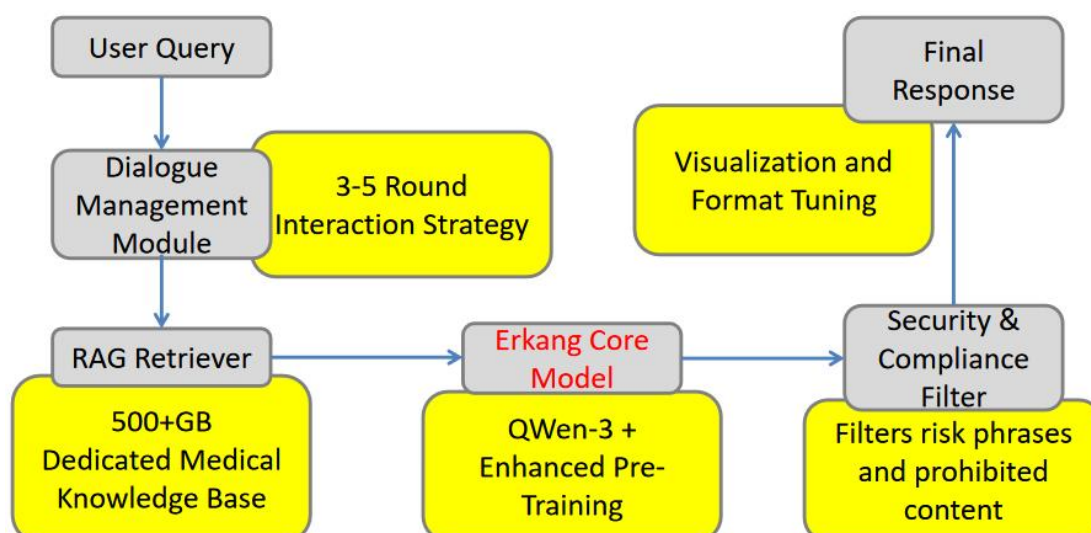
User Query

Dialogue Management Module

3-5 Round Interaction Strategy

RAG Retriever

500+GB Dedicated Medical Knowledge Base

Erkang Core Model

QWen-3 + Enhanced Pre-Training

Security & Compliance Filter

Filters risk phrases and prohibited content

Visualization and Format Tuning

Final Response